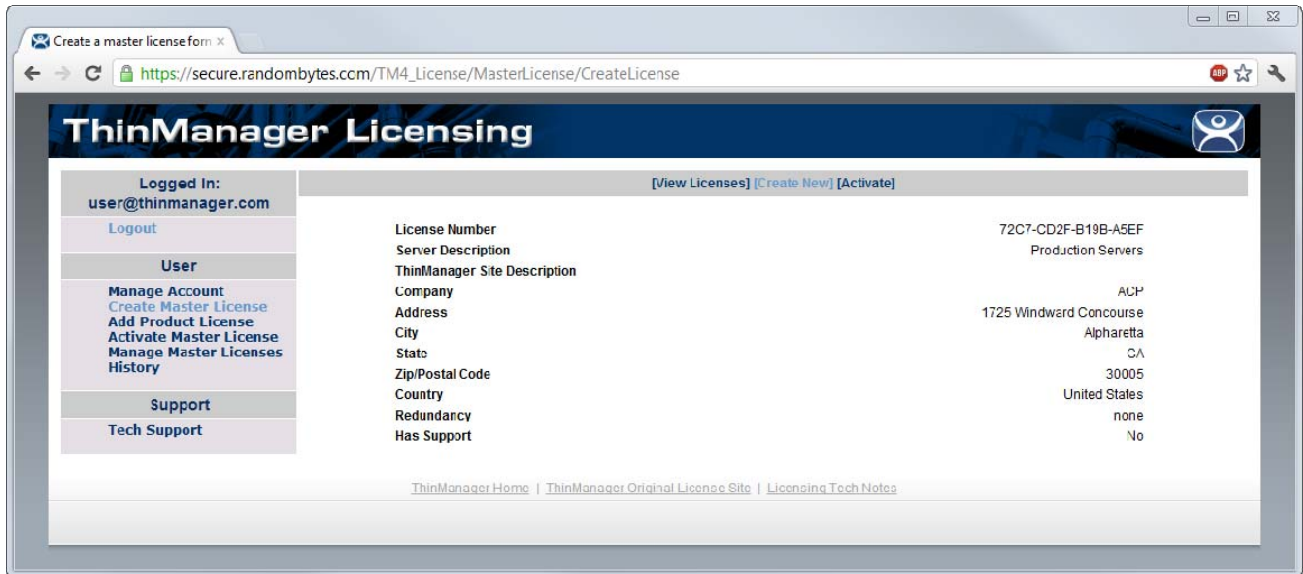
Create a master license form ×

https://secure.randombytes.com/TM4_License/MasterLicense/CreateLicense

ThinManager Licensing

Logged In:
user@thinmanager.com

Logout

User

Manage Account
Create Master License
Add Product License
Activate Master License
Manage Master Licenses
History

Support

Tech Support

[View Licenses] [Create New] [Activate]

| | |
|---|---|
| License Number | 72C7-CD2F-B19B-A5EF |
| Server Description | Production Servers |
| ThinManager Site Description | |
| Company | ACP |
| Address | 1725 Windward Concourse |
| City | Alpharetta |
| State | CA |
| Zip/Postal Code | 30005 |
| Country | United States |
| Redundancy | none |
| Has Support | No |

ThinManager Home | ThinManager Original License Site | Licensing Tech Notes